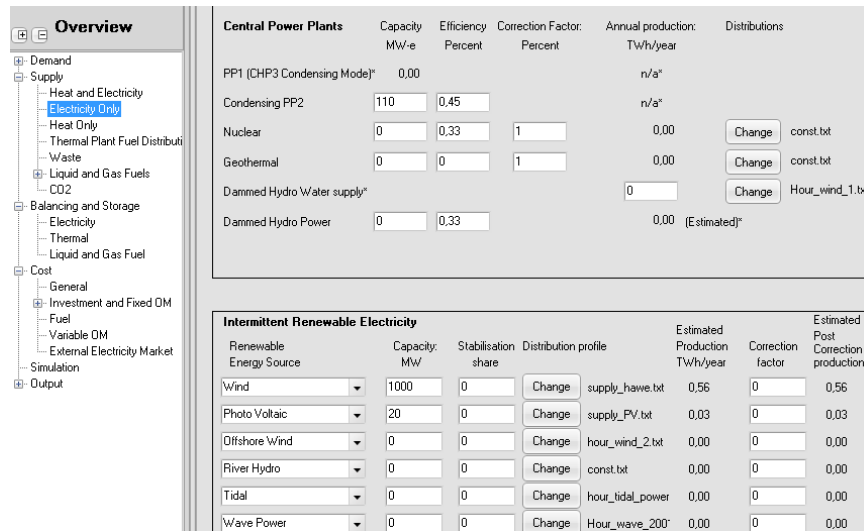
Overview

Demand
Supply
Heat and Electricity
Electricity Only
Heat Only
Thermal Plant Fuel Distributi
Waste
Liquid and Gas Fuels
CO2
Balancing and Storage
Electricity
Thermal
Liquid and Gas Fuel
Cost
General
Investment and Fixed OM
Fuel
Variable OM
External Electricity Market
Simulation
Output

| Central Power Plants | Capacity MW-e | Efficiency Percent | Correction Factor: Percent | Annual production: TWh/year | Distributions | |
|---|---|---|---|---|---|---|
| PP1 (CHP3 Condensing Mode)* | 0,00 | | | n/a* | | |
| Condensing PP2 | 110 | 0,45 | | n/a* | | |
| Nuclear | 0 | 0,33 | 1 | 0,00 | Change | const.txt |
| Geothermal | 0 | 0 | 1 | 0,00 | Change | const.txt |
| Dammed Hydro Water supply* | | | | 0 | Change | Hour_wind_1.tx |
| Dammed Hydro Power | 0 | 0,33 | | 0,00 (Estimated)* | | |

Intermittent Renewable Electricity

| Renewable Energy Source | Capacity: MW | Stabilisation share | Distribution profile | | Estimated Production TWh/year | Correction factor | Estimated Post Correction production |
|---|---|---|---|---|---|---|---|
| Wind | 1000 | 0 | Change | supply_hawe.txt | 0,56 | 0 | 0,56 |
| Photo Voltaic | 20 | 0 | Change | supply_PV.txt | 0,03 | 0 | 0,03 |
| Offshore Wind | 0 | 0 | Change | hour_wind_2.txt | 0,00 | 0 | 0,00 |
| River Hydro | 0 | 0 | Change | const.txt | 0,00 | 0 | 0,00 |
| Tidal | 0 | 0 | Change | hour_tidal_power | 0,00 | 0 | 0,00 |
| Wave Power | 0 | 0 | Change | Hour_wave_200 | 0,00 | 0 | 0,00 |